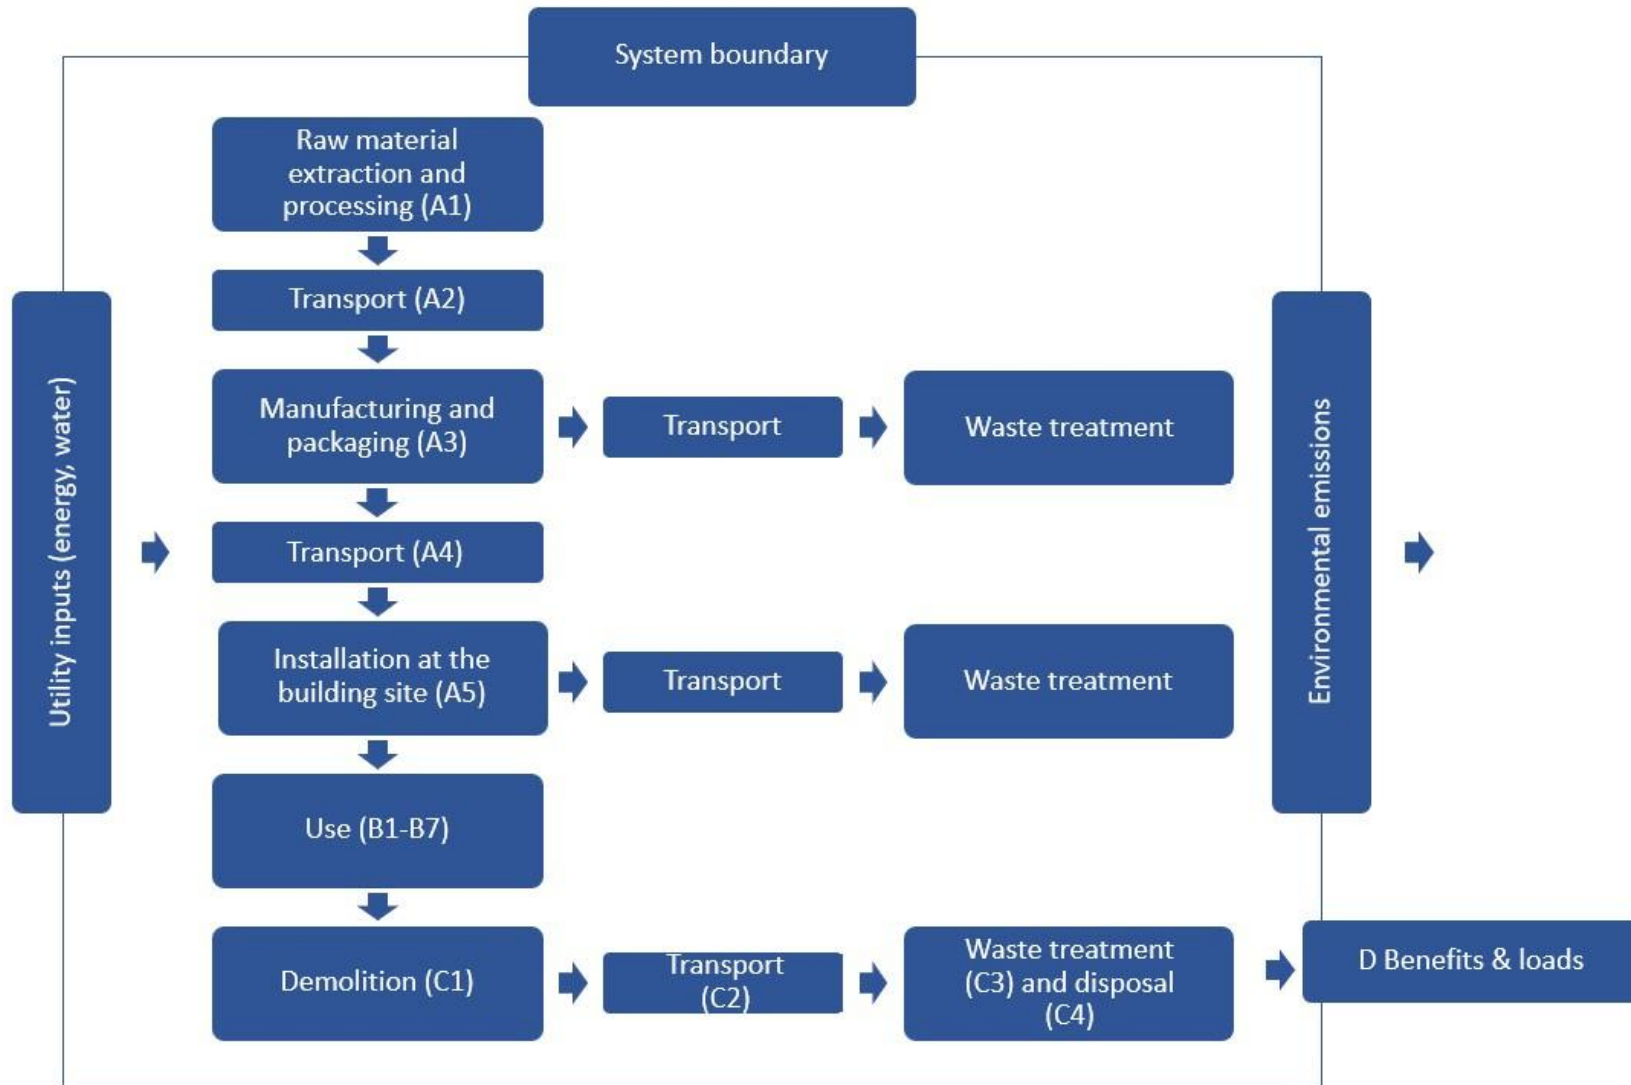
System boundary

Utility inputs (energy, water)

Raw material extraction and processing (A1)

Transport (A2)

Manufacturing and packaging (A3)

Transport

Waste treatment

Transport (A4)

Installation at the building site (A5)

Transport

Waste treatment

Use (B1-B7)

Demolition (C1)

Transport (C2)

Waste treatment (C3) and disposal (C4)

D Benefits & loads

Environmental emissions